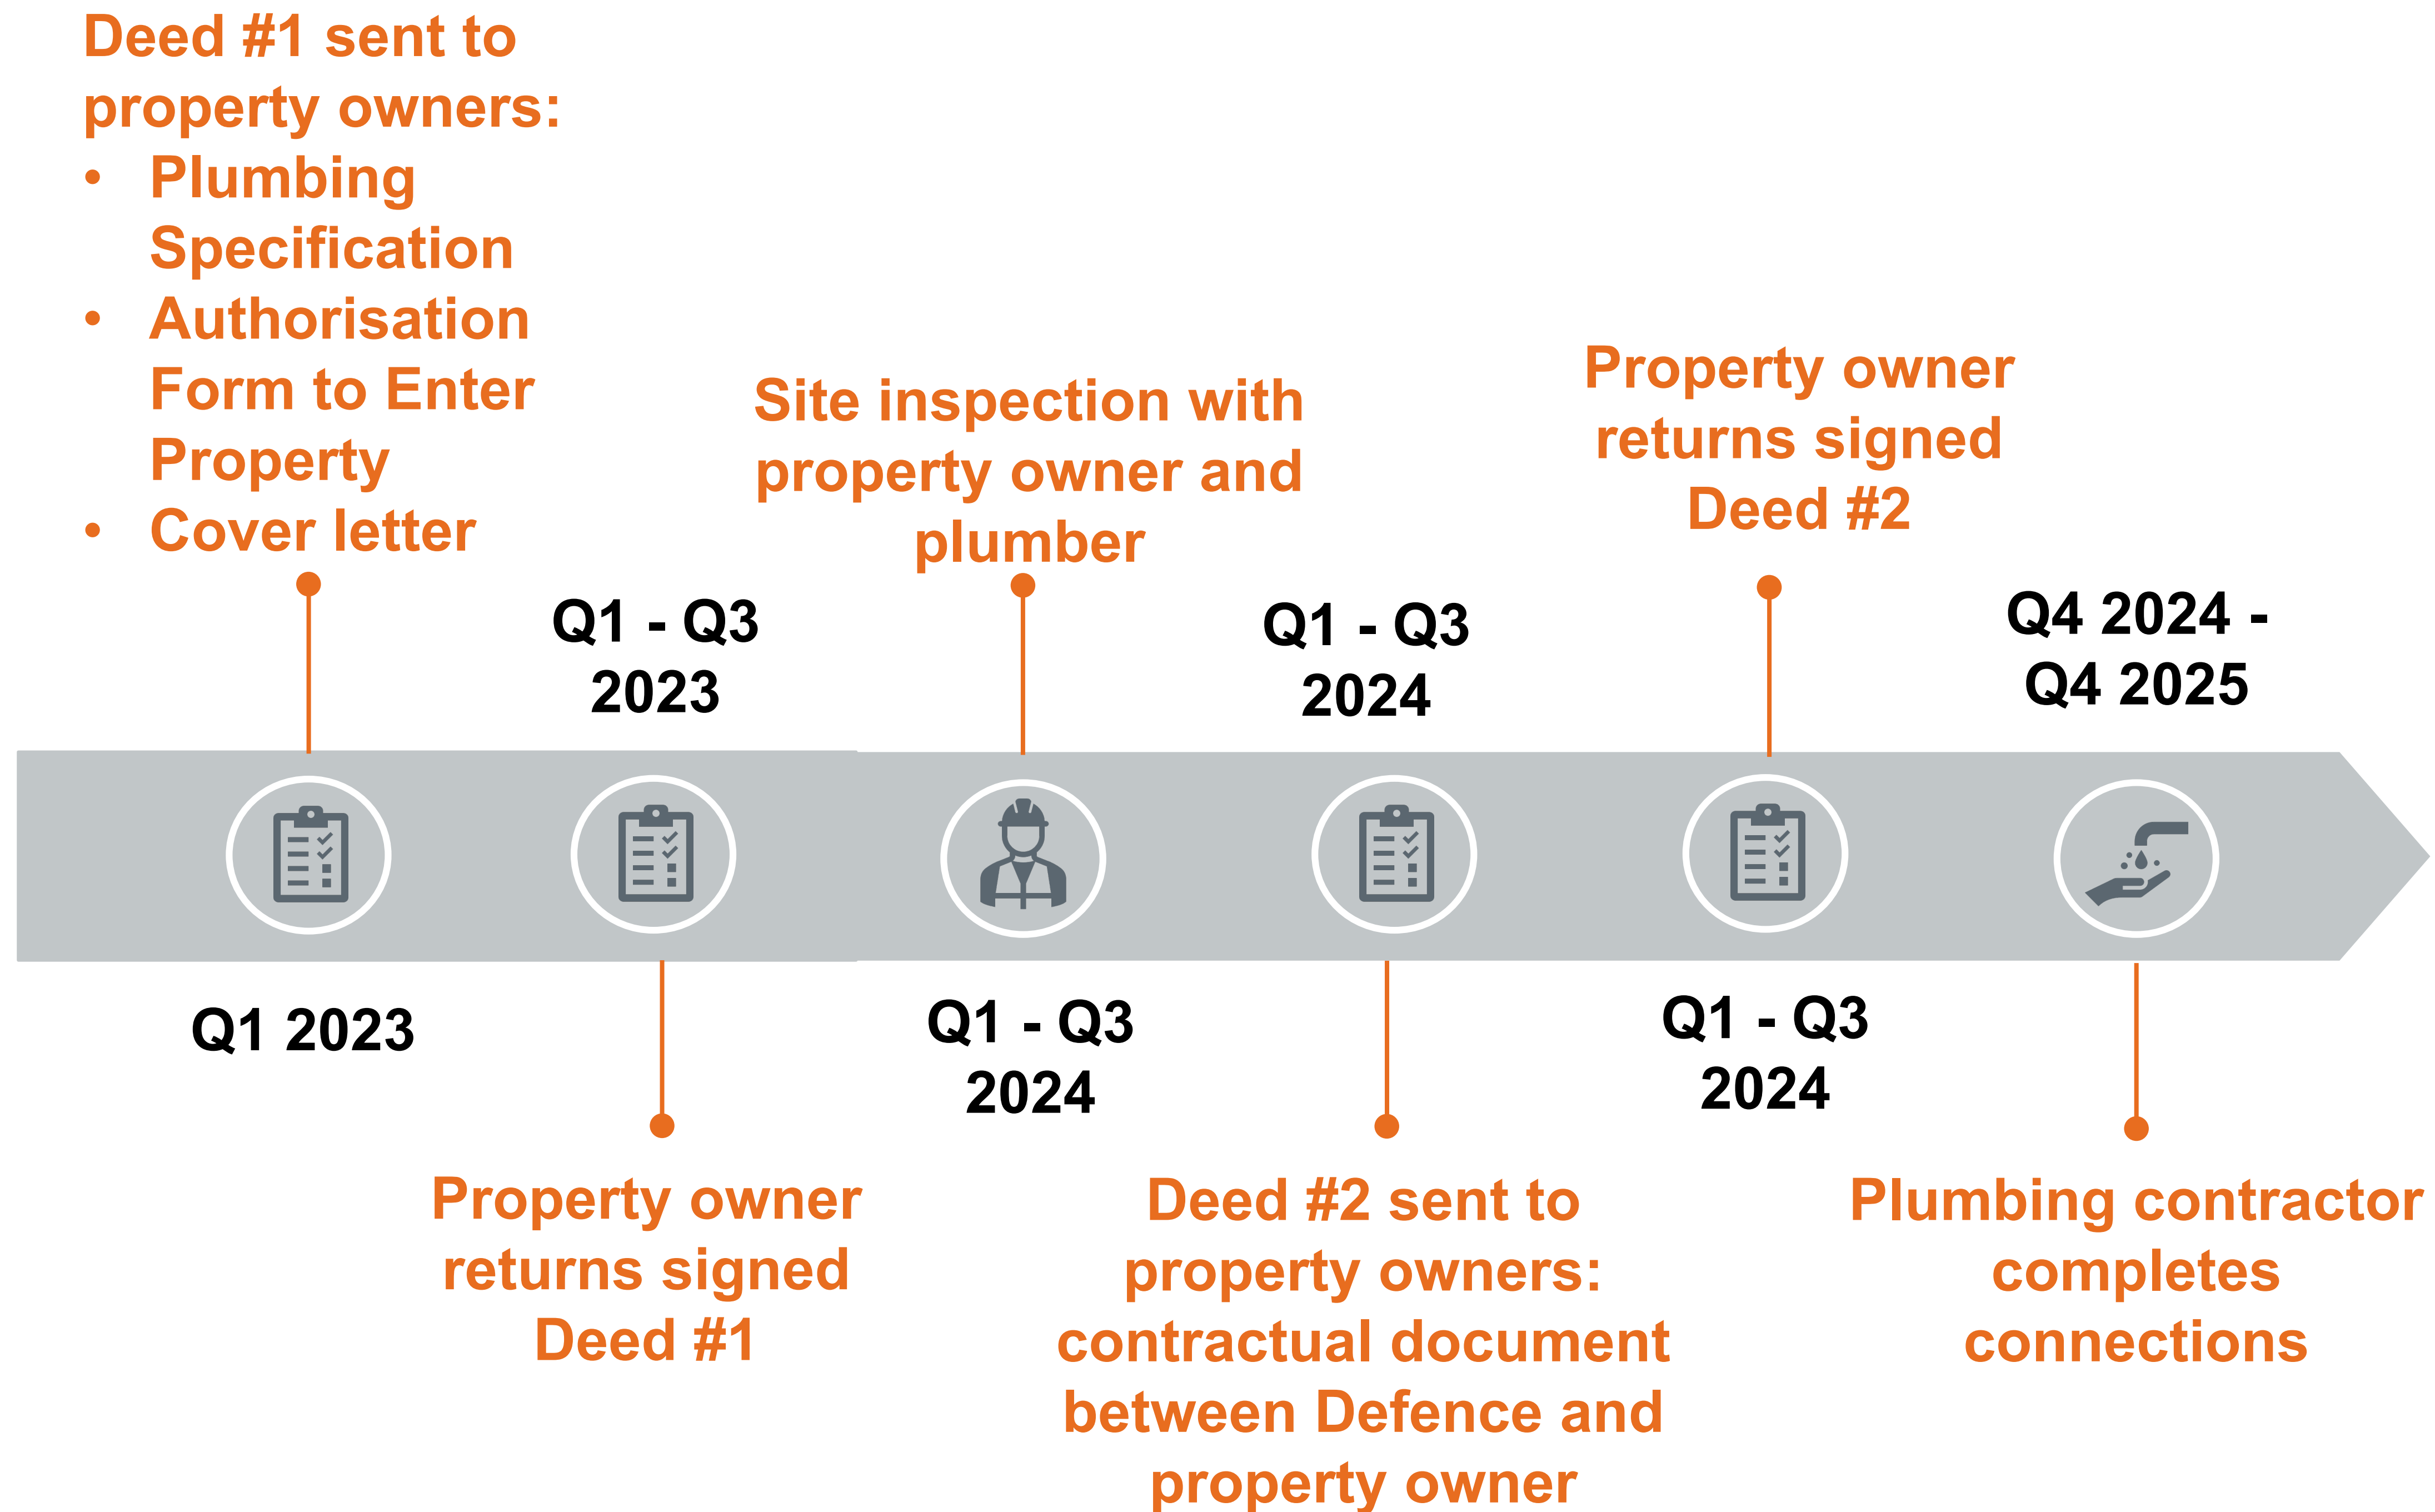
Deed #1 sent to property owners:
• Plumbing Specification
• Authorisation Form to Enter Property
• Cover letter

Q1 2023

Q1 - Q3 2023

Property owner returns signed Deed #1

Site inspection with property owner and plumber

Q1 - Q3 2024

Q1 - Q3 2024

Deed #2 sent to property owners: contractual document between Defence and property owner

Property owner returns signed Deed #2

Q1 - Q3 2024

Q4 2024 - Q4 2025

Plumbing contractor completes connections